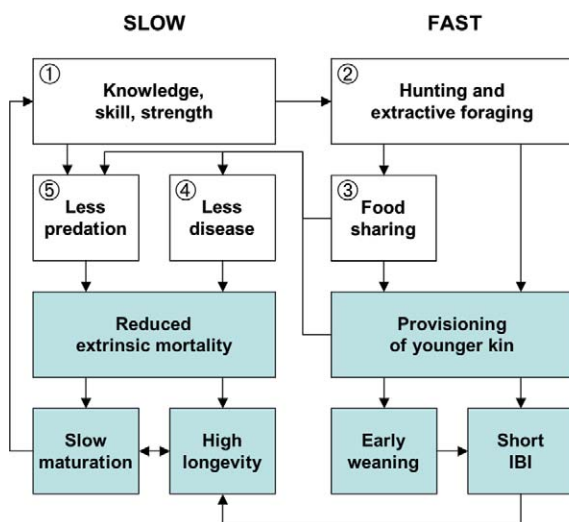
SLOW

FAST

① Knowledge, skill, strength

② Hunting and extractive foraging

⑤ Less predation

④ Less disease

③ Food sharing

Reduced extrinsic mortality

Provisioning of younger kin

Slow maturation

High longevity

Early weaning

Short IBI